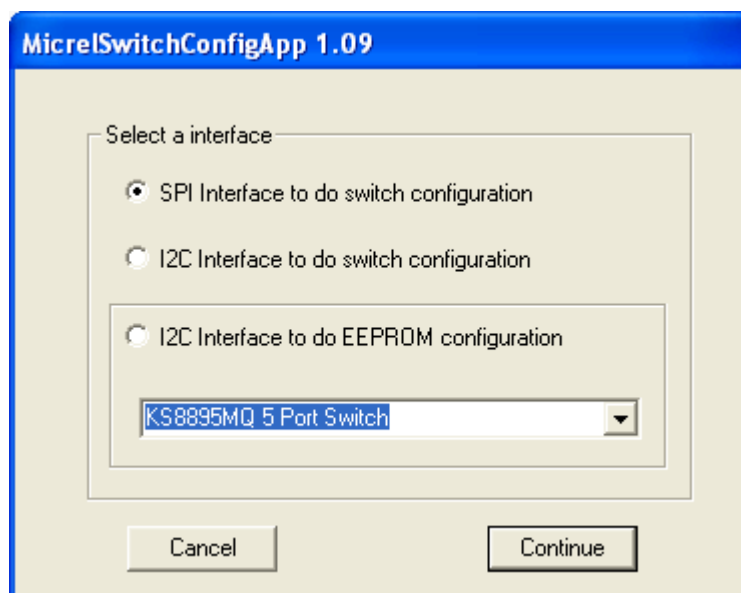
MicrelSwitchConfigApp 1.09

Select a interface

SPI Interface to do switch configuration

I2C Interface to do switch configuration

I2C Interface to do EEPROM configuration

KS8895MQ 5 Port Switch

Cancel

Continue